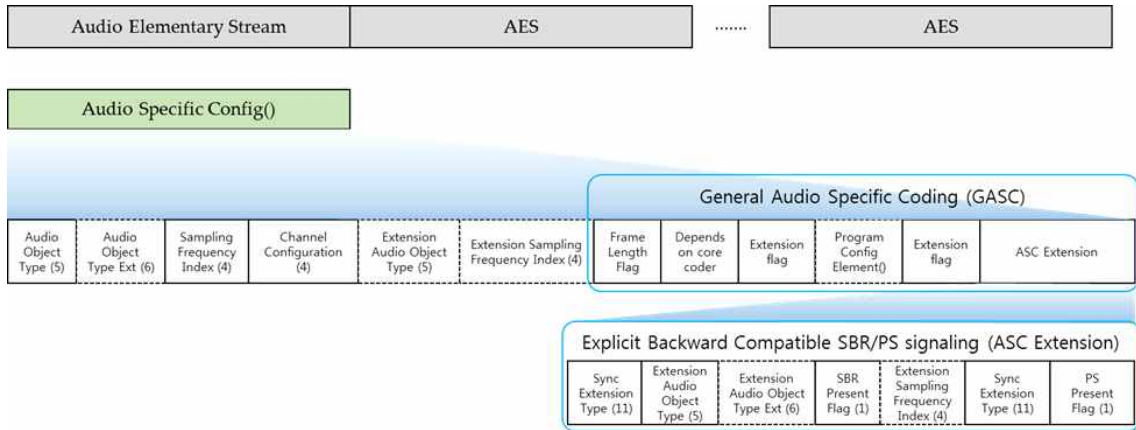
| Audio Elementary Stream | AES | ....... | AES |
|---|---|---|---|

Audio Specific Config()

General Audio Specific Coding (GASC)

| Audio Object Type (5) | Audio Object Type Ext (6) | Sampling Frequency Index (4) | Channel Configuration (4) | Extension Audio Object Type (5) | Extension Sampling Frequency Index (4) | Frame Length Flag | Depends on core coder | Extension flag | Program Config Element() | Extension flag | ASC Extension |
|---|---|---|---|---|---|---|---|---|---|---|---|

Explicit Backward Compatible SBR/PS signaling (ASC Extension)

| Sync Extension Type (11) | Extension Audio Object Type (5) | Extension Audio Object Type Ext (6) | SBR Present Flag (1) | Extension Sampling Frequency Index (4) | Sync Extension Type (11) | PS Present Flag (1) |
|---|---|---|---|---|---|---|